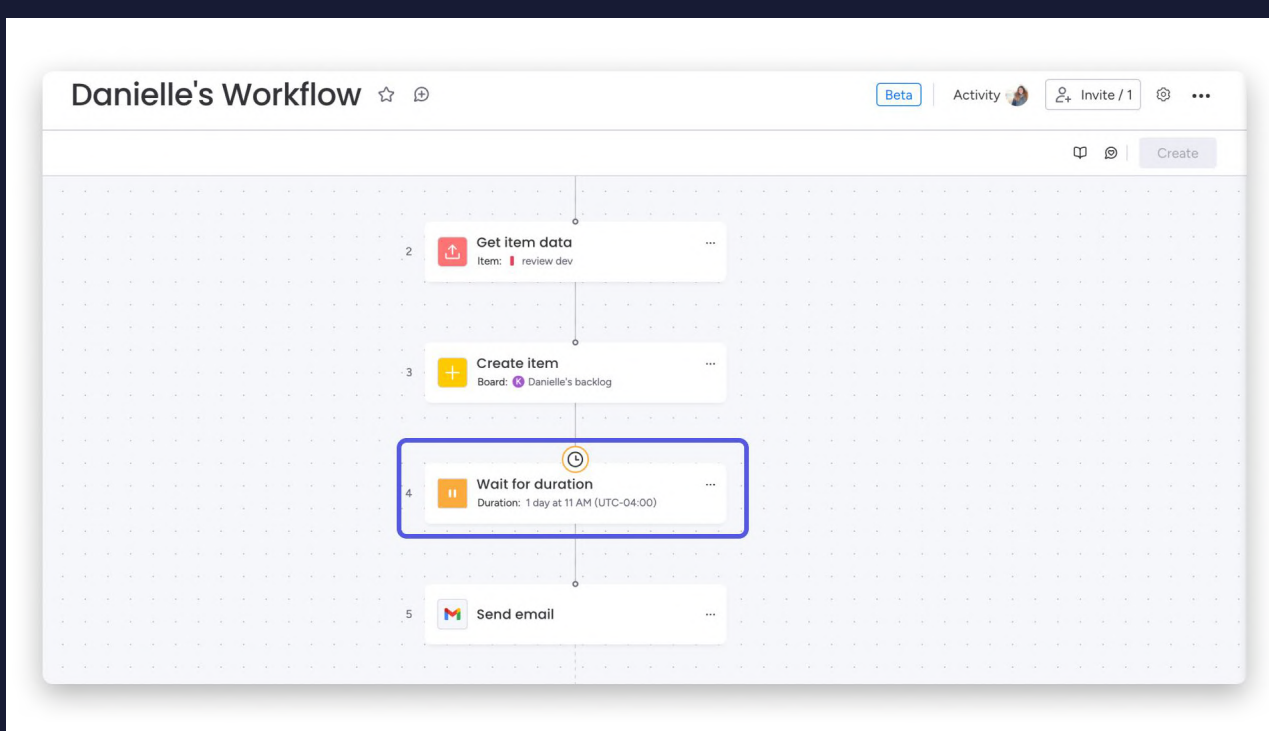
Danielle's Workflow

Beta
Activity
Invite / 1

Create

2
Get item data
Item: review dev

3
Create item
Board: K Danielle's backlog

4
Wait for duration
Duration: 1 day at 11 AM (UTC-04:00)

5
Send email